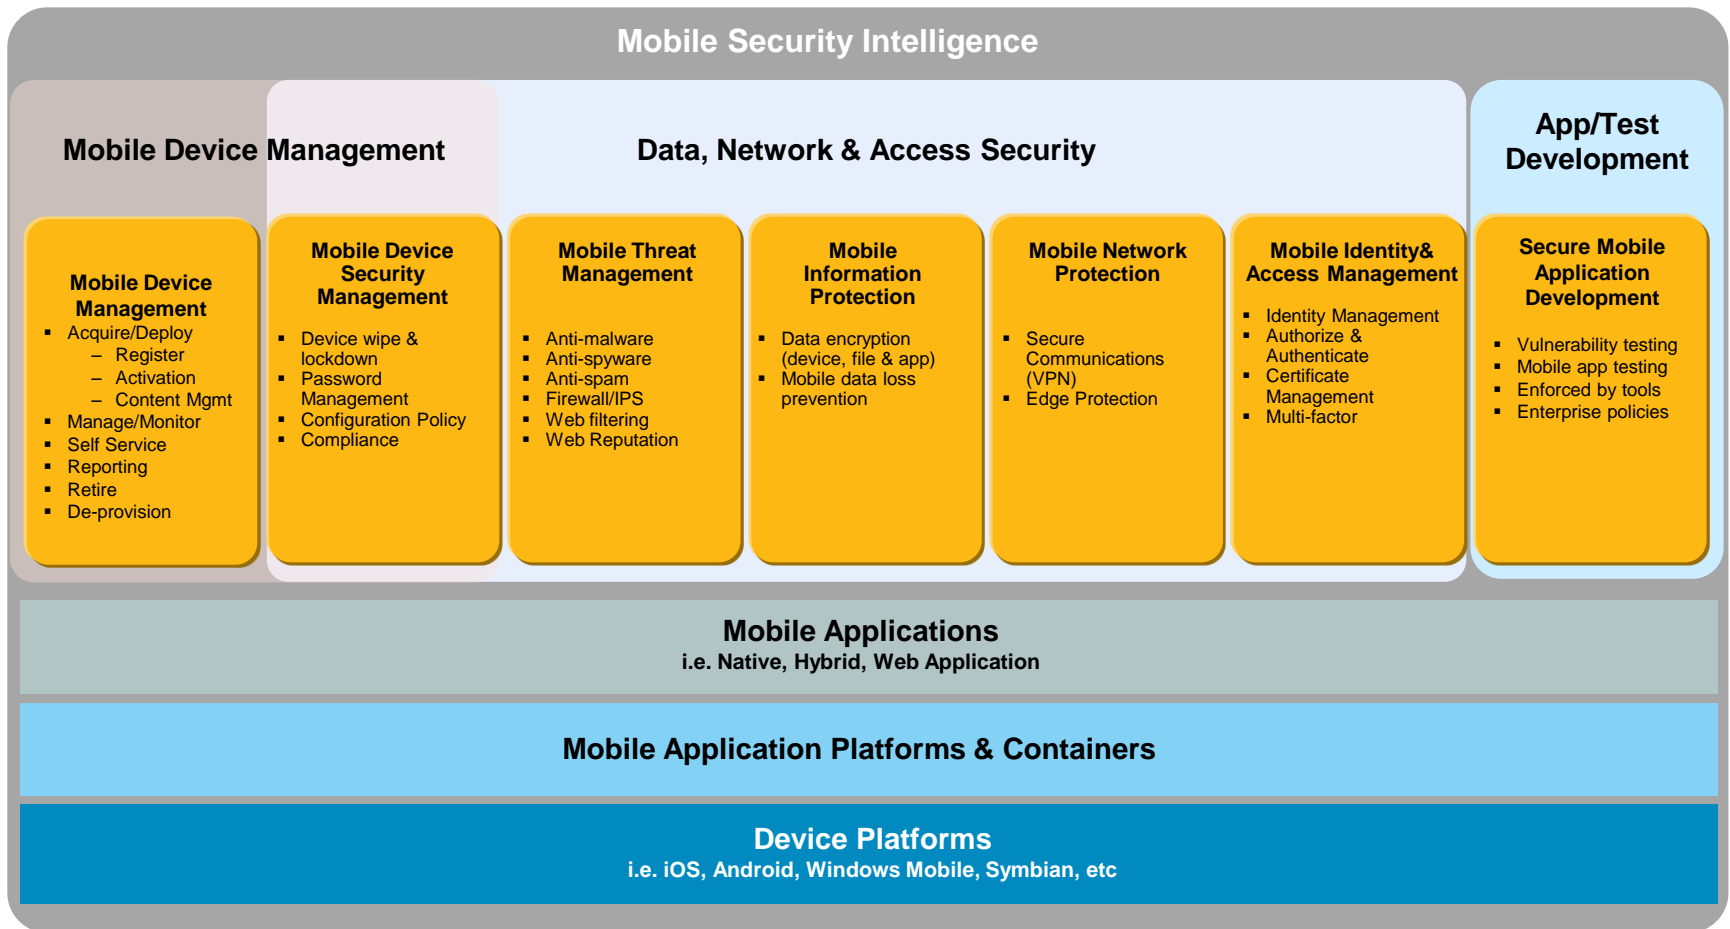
Mobile Security Intelligence

Mobile Device Management

Data, Network & Access Security

App/Test Development

Mobile Device Management
- Acquire/Deploy
  – Register
  – Activation
  – Content Mgmt
- Manage/Monitor
- Self Service
- Reporting
- Retire
- De-provision

Mobile Device Security Management
- Device wipe & lockdown
- Password Management
- Configuration Policy
- Compliance

Mobile Threat Management
- Anti-malware
- Anti-spyware
- Anti-spam
- Firewall/IPS
- Web filtering
- Web Reputation

Mobile Information Protection
- Data encryption (device, file & app)
- Mobile data loss prevention

Mobile Network Protection
- Secure Communications (VPN)
- Edge Protection

Mobile Identity& Access Management
- Identity Management
- Authorize & Authenticate
- Certificate Management
- Multi-factor

Secure Mobile Application Development
- Vulnerability testing
- Mobile app testing
- Enforced by tools
- Enterprise policies

Mobile Applications
i.e. Native, Hybrid, Web Application

Mobile Application Platforms & Containers

Device Platforms
i.e. iOS, Android, Windows Mobile, Symbian, etc